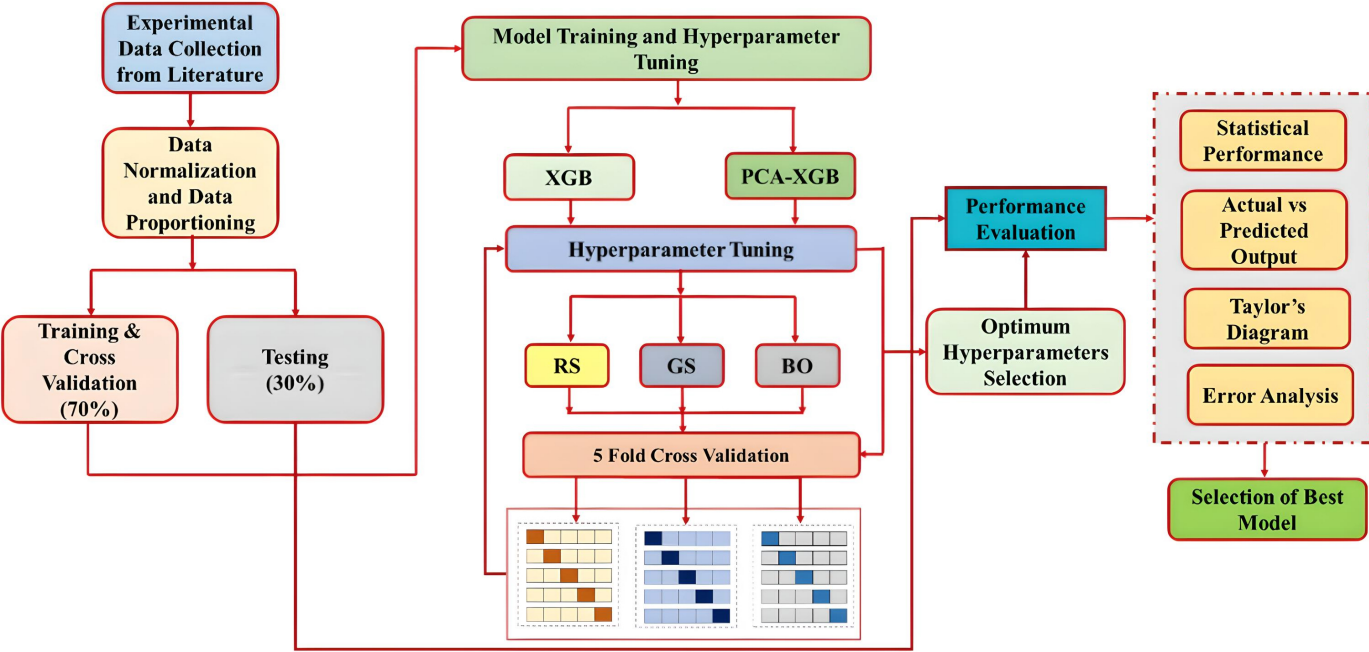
Experimental Data Collection from Literature

Data Normalization and Data Proportioning

Training & Cross Validation (70%)

Testing (30%)

Model Training and Hyperparameter Tuning

XGB

PCA-XGB

Hyperparameter Tuning

RS

GS

BO

5 Fold Cross Validation

Performance Evaluation

Optimum Hyperparameters Selection

Statistical Performance

Actual vs Predicted Output

Taylor's Diagram

Error Analysis

Selection of Best Model